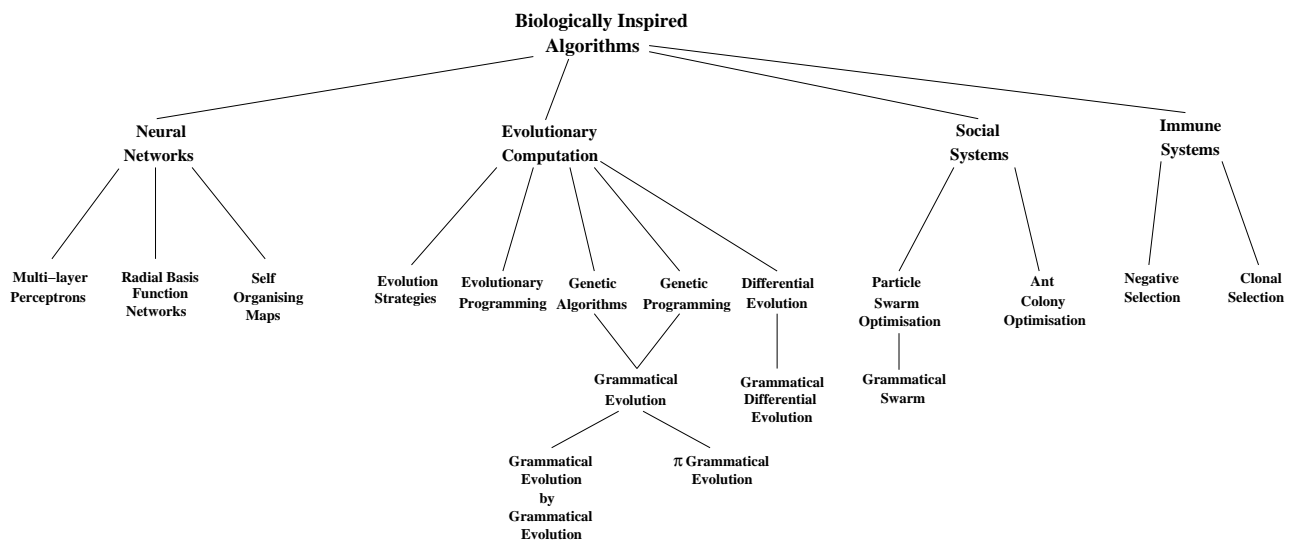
Biologically Inspired Algorithms

Neural Networks

Evolutionary Computation

Social Systems

Immune Systems

Multi–layer Perceptrons

Radial Basis Function Networks

Self Organising Maps

Evolution Strategies

Evolutionary Programming

Genetic Algorithms

Genetic Programming

Differential Evolution

Particle Swarm Optimisation

Ant Colony Optimisation

Negative Selection

Clonal Selection

Grammatical Evolution

Grammatical Differential Evolution

Grammatical Swarm

Grammatical Evolution by Grammatical Evolution

$\pi$ Grammatical Evolution